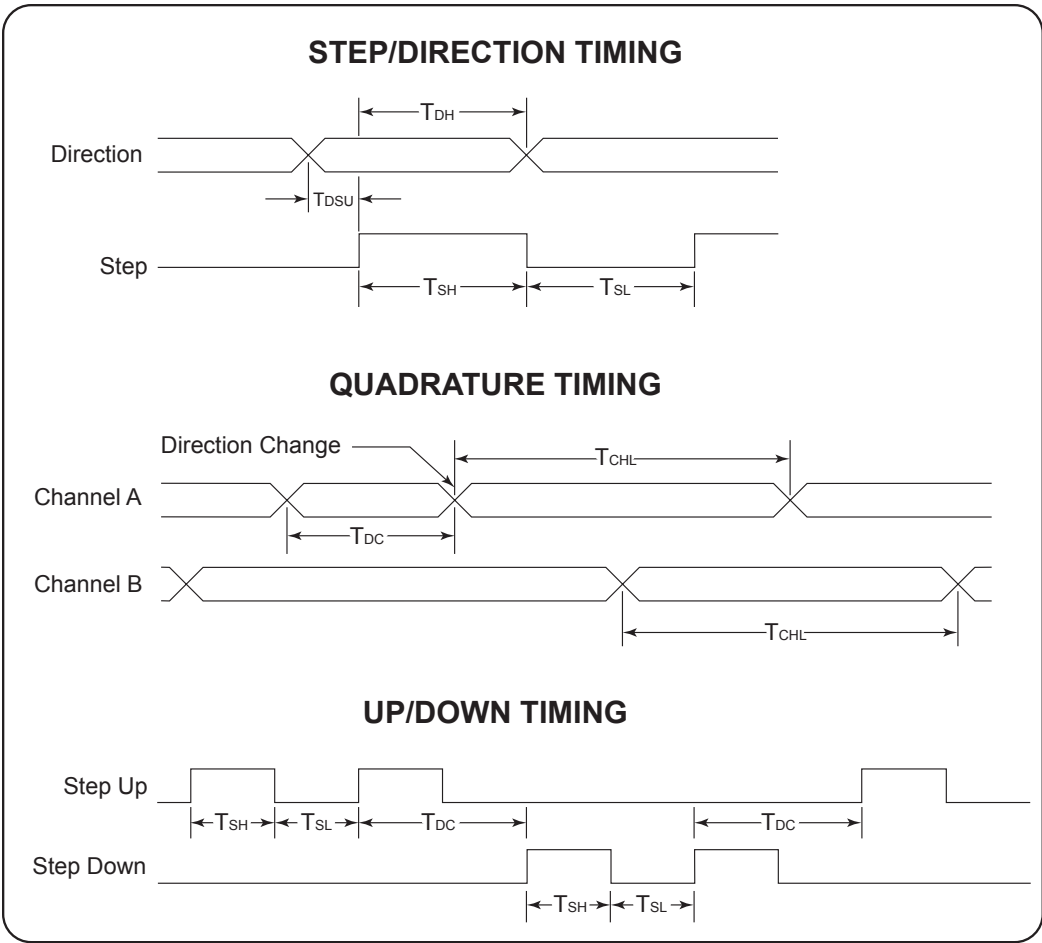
STEP/DIRECTION TIMING

$T_{DH}$

Direction

$T_{DSU}$

Step

$T_{SH}$

$T_{SL}$

QUADRATURE TIMING

Direction Change

$T_{CHL}$

Channel A

$T_{DC}$

Channel B

$T_{CHL}$

UP/DOWN TIMING

Step Up

$T_{SH}$ $T_{SL}$ $T_{DC}$ $T_{DC}$

Step Down

$T_{SH}$ $T_{SL}$